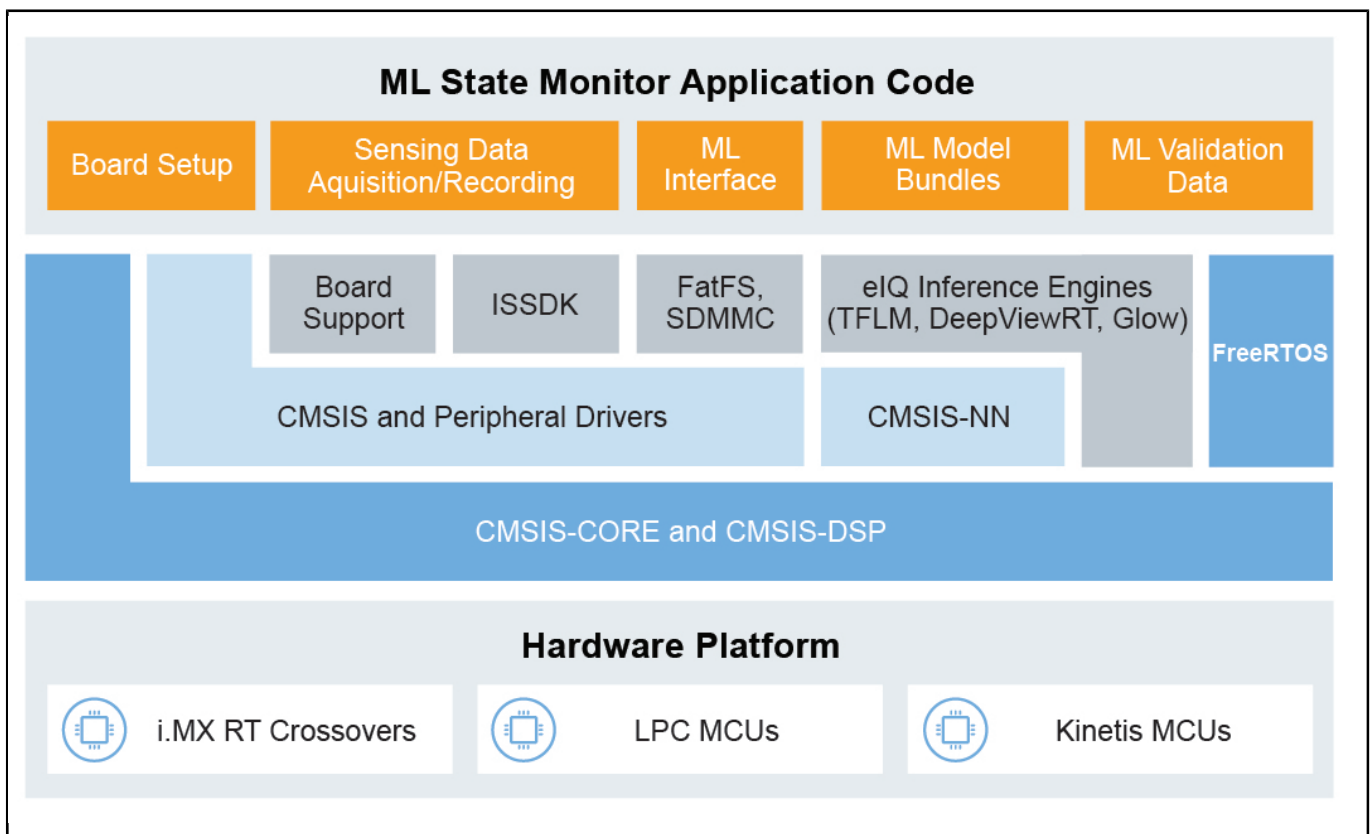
ML State Monitor Application Code

Board Setup

Sensing Data Aquisition/Recording

ML Interface

ML Model Bundles

ML Validation Data

Board Support

ISSDK

FatFS, SDMMC

eIQ Inference Engines (TFLM, DeepViewRT, Glow)

FreeRTOS

CMSIS and Peripheral Drivers

CMSIS-NN

CMSIS-CORE and CMSIS-DSP

Hardware Platform

i.MX RT Crossovers

LPC MCUs

Kinetis MCUs